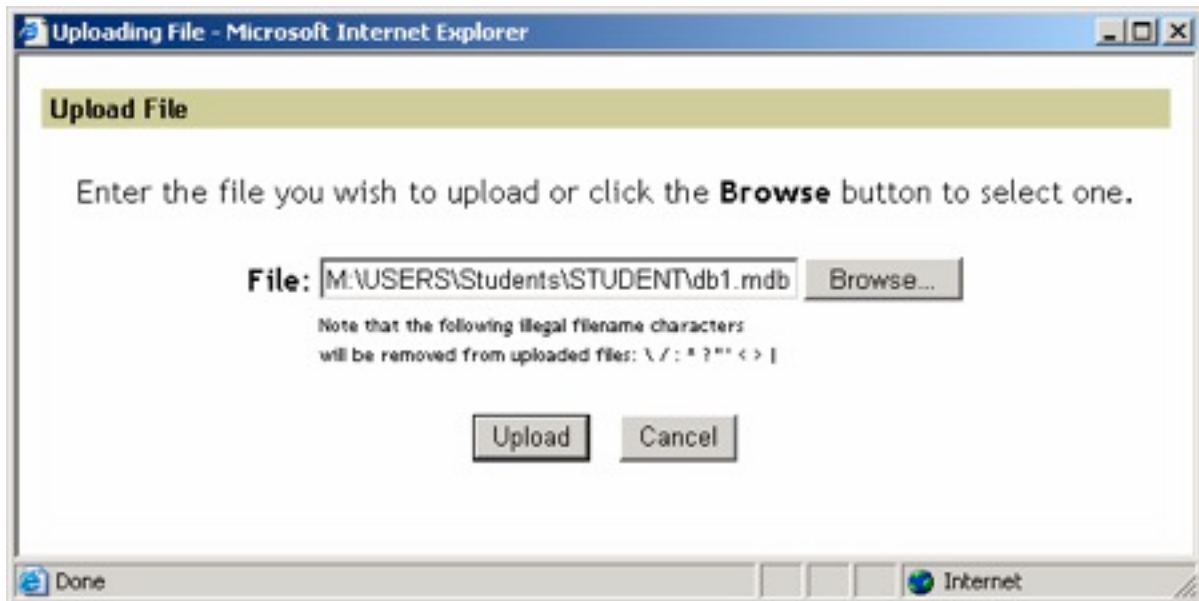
Uploading File - Microsoft Internet Explorer

Upload File

Enter the file you wish to upload or click the **Browse** button to select one.

File: M:\USERS\Students\STUDENT\db1.mdb Browse...

Note that the following illegal filename characters will be removed from uploaded files: \ / : * ? "' < > |

Upload Cancel

Done Internet